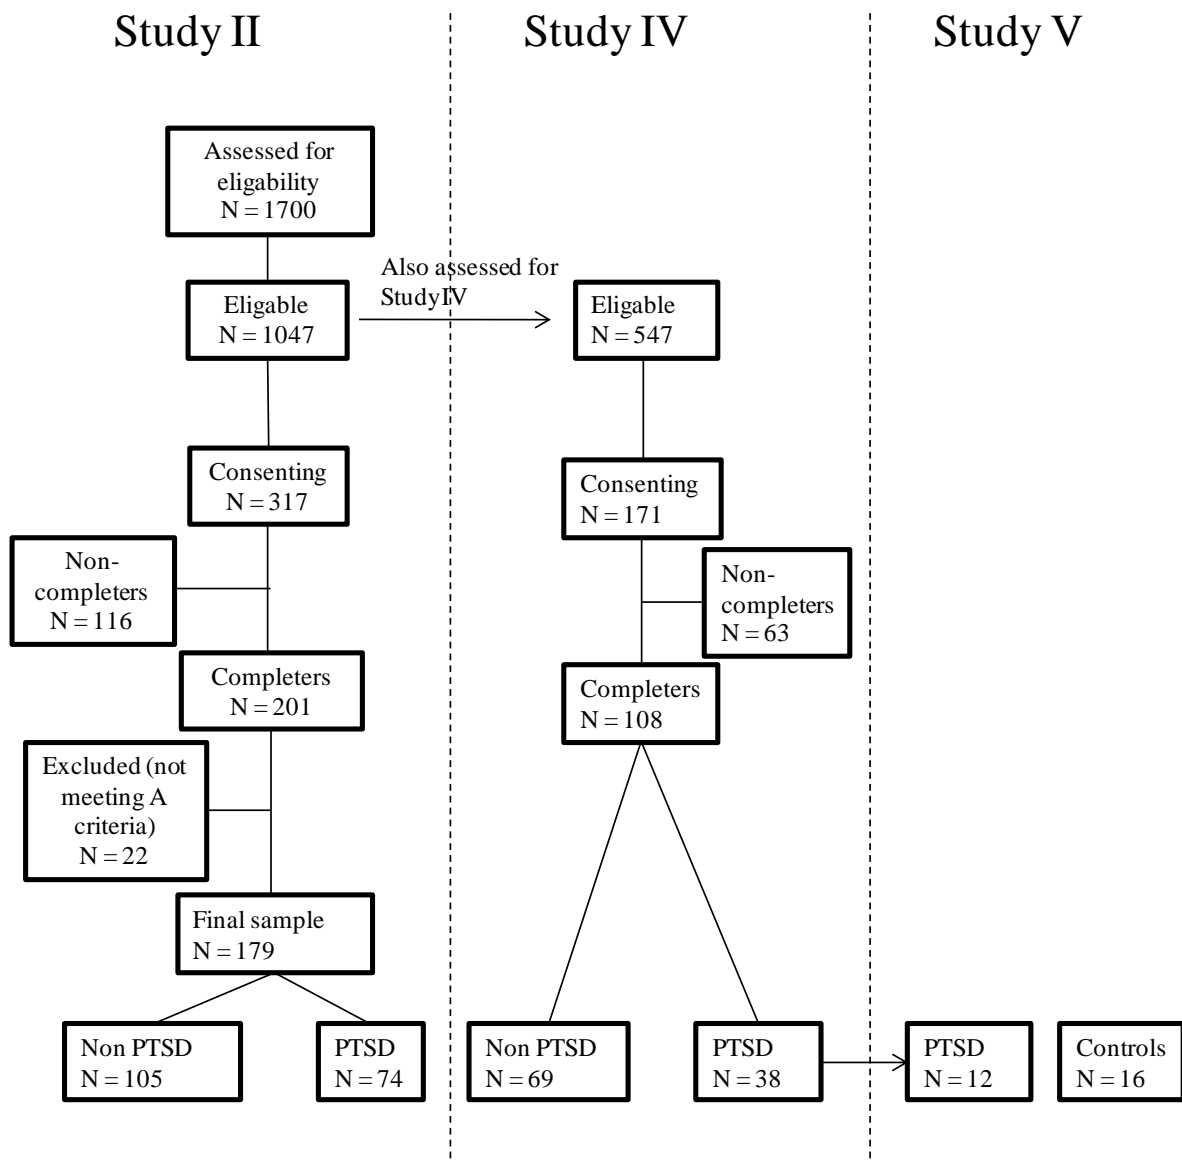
Study II

Study IV

Study V

Assessed for eligability
N = 1700

Eligable
N = 1047

Also assessed for StudyIV

Eligable
N = 547

Consenting
N = 317

Consenting
N = 171

Non-completers
N = 116

Non-completers
N = 63

Completers
N = 201

Completers
N = 108

Excluded (not meeting A criteria)
N = 22

Final sample
N = 179

Non PTSD
N = 105

PTSD
N = 74

Non PTSD
N = 69

PTSD
N = 38

PTSD
N = 12

Controls
N = 16